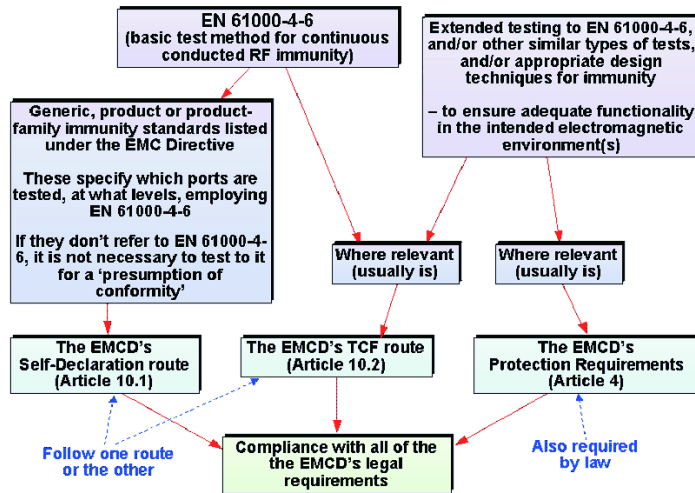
EN 61000-4-6
(basic test method for continuous conducted RF immunity)

Extended testing to EN 61000-4-6, and/or other similar types of tests, and/or appropriate design techniques for immunity

– to ensure adequate functionality in the intended electromagnetic environment(s)

Generic, product or product-family immunity standards listed under the EMC Directive

These specify which ports are tested, at what levels, employing EN 61000-4-6

If they don't refer to EN 61000-4-6, it is not necessary to test to it for a 'presumption of conformity'

Where relevant (usually is)

Where relevant (usually is)

The EMCD's Self-Declaration route (Article 10.1)

The EMCD's TCF route (Article 10.2)

The EMCD's Protection Requirements (Article 4)

Follow one route or the other

Compliance with all of the the EMCD's legal requirements

Also required by law